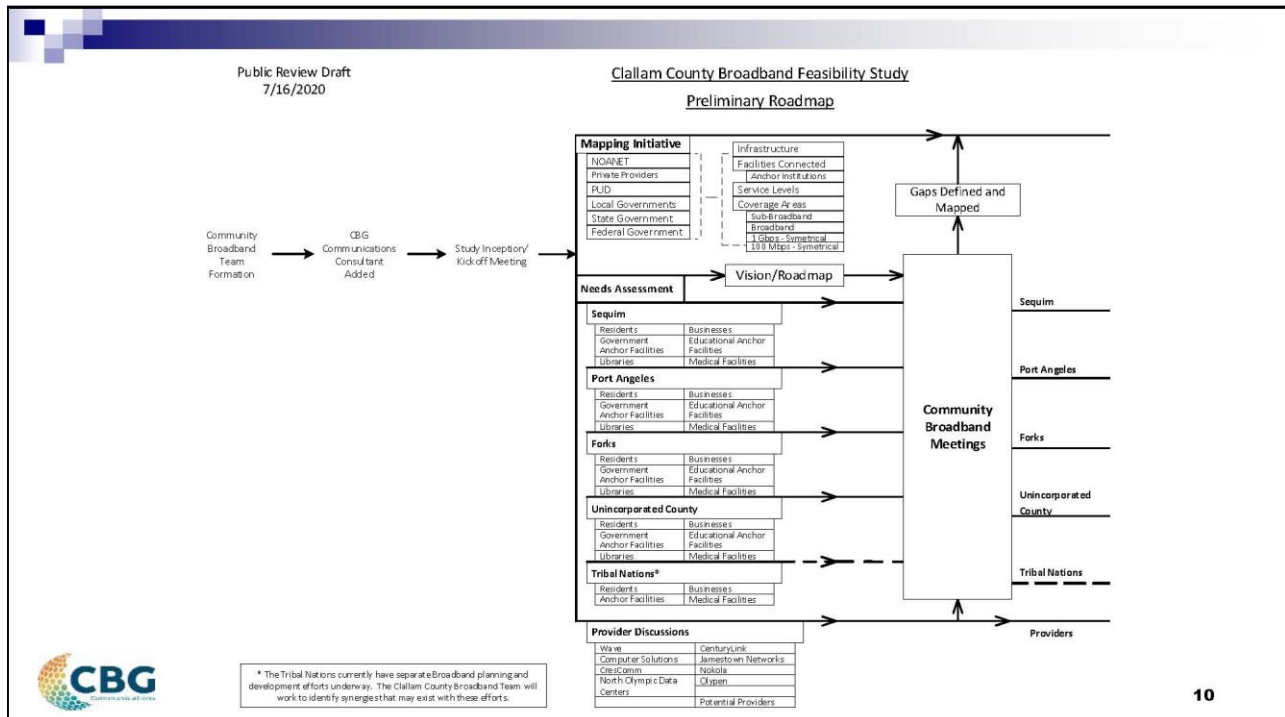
Public Review Draft
7/16/2020

Clallam County Broadband Feasibility Study

Preliminary Roadmap

Community Broadband Team Formation

CBG Communications Consultant Added

Study Inception/ Kickoff Meeting

Mapping Initiative

NOANET
Private Providers
PUD
Local Governments
State Government
Federal Government

Infrastructure
Facilities Connected
Anchor Institutions
Service Levels
Coverage Areas
Sub-Broadband
Broadband
1 Gbps - Symetrical
100 Mbps - Symetrical

Gaps Defined and Mapped

Vision/Roadmap

Needs Assessment

Sequim

| Residents | Businesses |
|---|---|
| Government Anchor Facilities | Educational Anchor Facilities |
| Libraries | Medical Facilities |

Port Angeles

| Residents | Businesses |
|---|---|
| Government Anchor Facilities | Educational Anchor Facilities |
| Libraries | Medical Facilities |

Forks

| Residents | Businesses |
|---|---|
| Government Anchor Facilities | Educational Anchor Facilities |
| Libraries | Medical Facilities |

Unincorporated County

| Residents | Businesses |
|---|---|
| Government Anchor Facilities | Educational Anchor Facilities |
| Libraries | Medical Facilities |

Tribal Nations*

| Residents | Businesses |
|---|---|
| Anchor Facilities | Medical Facilities |

Community Broadband Meetings

Sequim
Port Angeles
Forks
Unincorporated County
Tribal Nations
Providers

Provider Discussions

| Wave | CenturyLink |
|---|---|
| Computer Solutions | Jamestown Networks |
| CresComm | Nokola |
| North Olympic Data Centers | Olypen |
| | Potential Providers |

CBG
Communications

* The Tribal Nations currently have separate Broadband planning and development efforts underway. The Clallam County Broadband Team will work to identify synergies that may exist with these efforts.

10